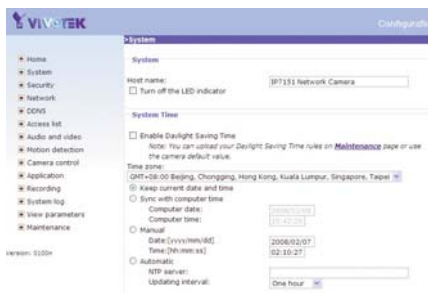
VIVOTEK

Configurati

>System

Home
System
Security
Network
DDNS
Access list
Audio and video
Motion detection
Camera control
Application
Recording
System log
View parameters
Maintenance

Version: 0100r

System

Host name: IP7151 Network Camera
Turn off the LED indicator

System Time

Enable Daylight Saving Time
Note: You can upload your Daylight Saving Time rules on Maintenance page or use the camera default value.
Time zone:
GMT+08:00 Beijing, Chongqing, Hong Kong, Kuala Lumpur, Singapore, Taipei
Keep current date and time
Sync with computer time
Computer date: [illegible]
Computer time: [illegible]
Manual
Date:[yyyy/mm/dd] 2008/02/07
Time:[hh:mm:ss] 02:10:27
Automatic
NTP server:
Updating interval: One hour